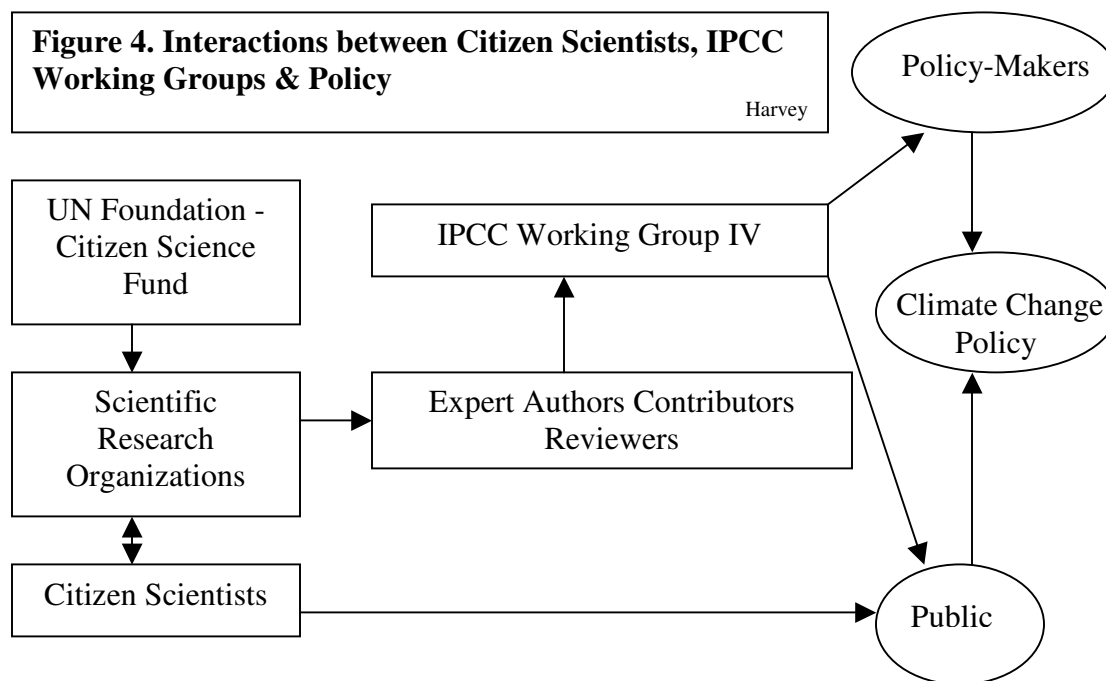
**Figure 4. Interactions between Citizen Scientists, IPCC Working Groups & Policy**

Harvey

Policy-Makers

UN Foundation - Citizen Science Fund

IPCC Working Group IV

Climate Change Policy

Scientific Research Organizations

Expert Authors Contributors Reviewers

Citizen Scientists

Public